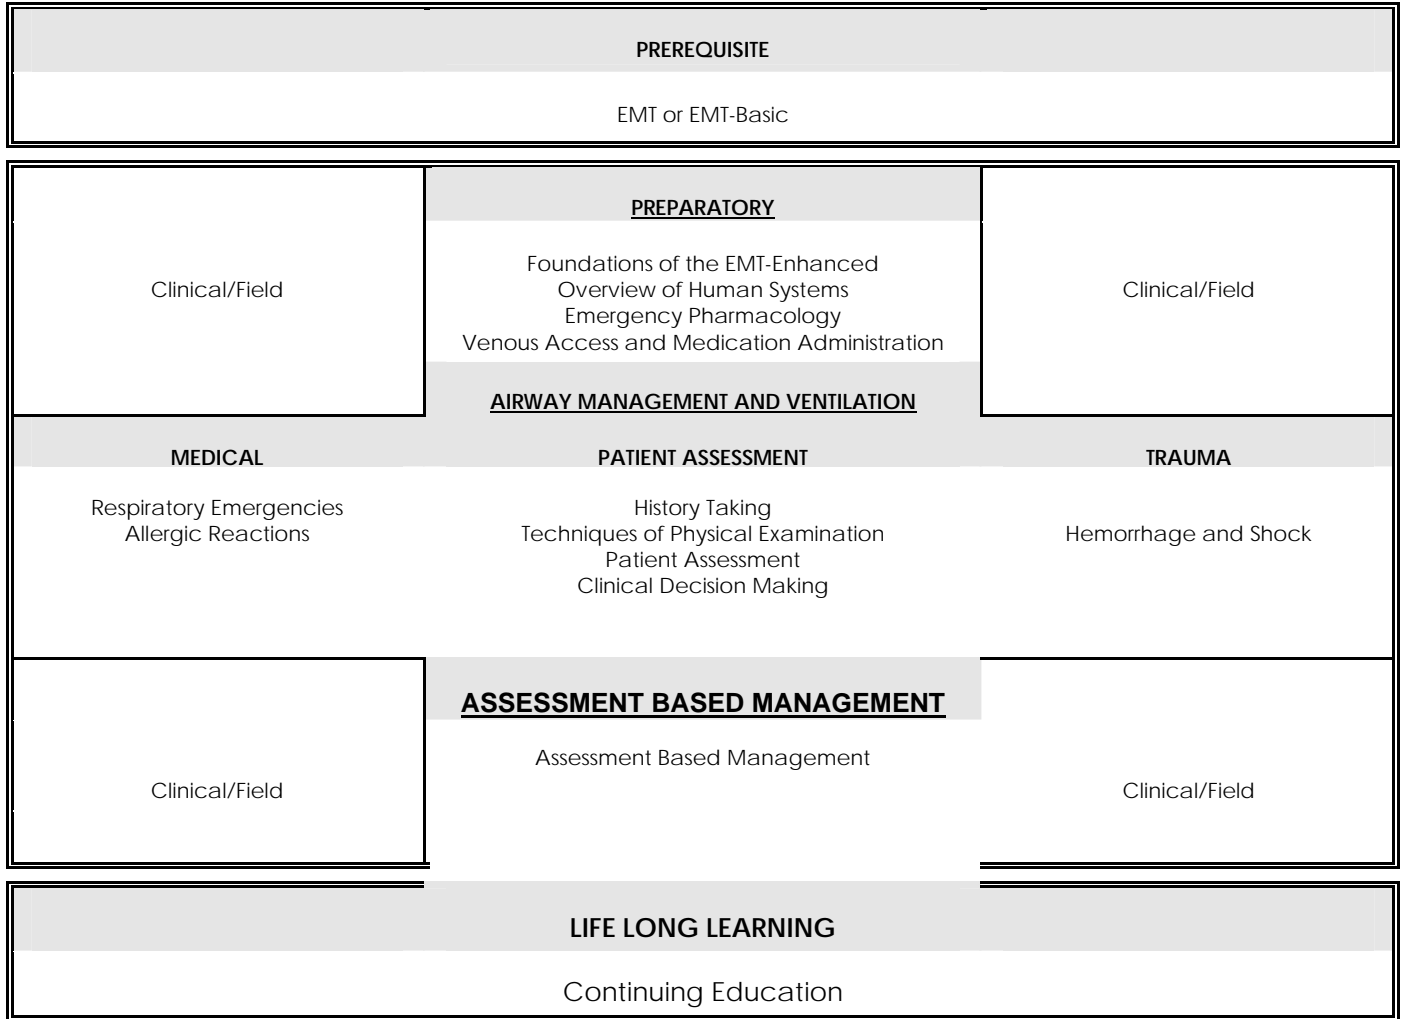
PREREQUISITE

EMT or EMT-Basic

Clinical/Field

PREPARATORY

Foundations of the EMT-Enhanced
Overview of Human Systems
Emergency Pharmacology
Venous Access and Medication Administration

Clinical/Field

AIRWAY MANAGEMENT AND VENTILATION

MEDICAL

Respiratory Emergencies
Allergic Reactions

PATIENT ASSESSMENT

History Taking
Techniques of Physical Examination
Patient Assessment
Clinical Decision Making

TRAUMA

Hemorrhage and Shock

Clinical/Field

ASSESSMENT BASED MANAGEMENT

Assessment Based Management

Clinical/Field

LIFE LONG LEARNING

Continuing Education